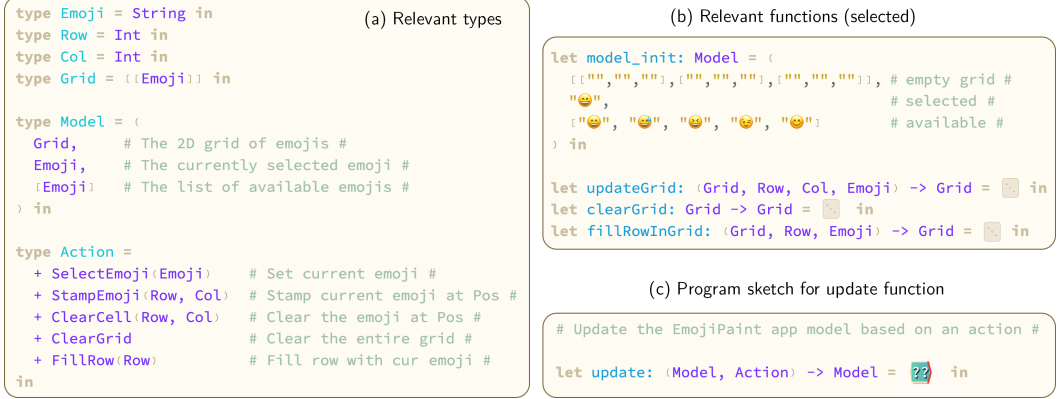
(a) Relevant types

type Emoji = String in
type Row = Int in
type Col = Int in
type Grid = [[Emoji]] in

type Model = (
  Grid,     # The 2D grid of emojis #
  Emoji,    # The currently selected emoji #
  [Emoji]   # The list of available emojis #
) in

type Action =
  + SelectEmoji(Emoji)    # Set current emoji #
  + StampEmoji(Row, Col)  # Stamp current emoji at Pos #
  + ClearCell(Row, Col)   # Clear the emoji at Pos #
  + ClearGrid             # Clear the entire grid #
  + FillRow(Row)          # Fill row with cur emoji #
in

(b) Relevant functions (selected)

let model_init: Model = (
  [["","",""],["","",""],["","",""]], # empty grid #
  "😄",                                # selected #
  ["😄", "😅", "😆", "😏", "😊"]        # available #
) in

let updateGrid: (Grid, Row, Col, Emoji) -> Grid = ⋱ in
let clearGrid: Grid -> Grid = ⋱ in
let fillRowInGrid: (Grid, Row, Emoji) -> Grid = ⋱ in

(c) Program sketch for update function

# Update the EmojiPaint app model based on an action #

let update: (Model, Action) -> Model = ?? in